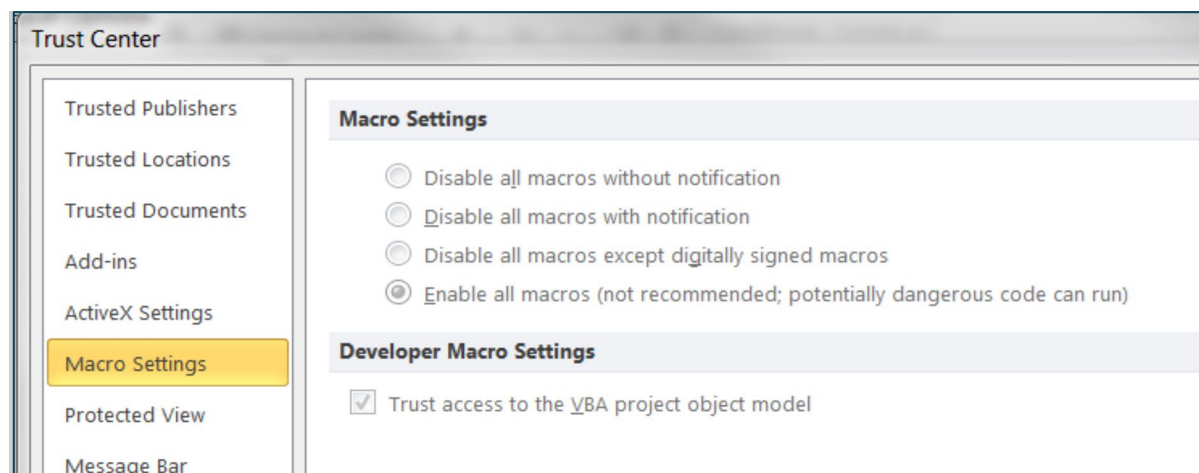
Trust Center

Trusted Publishers

Trusted Locations

Trusted Documents

Add-ins

ActiveX Settings

Macro Settings

Protected View

Message Bar

Macro Settings

Disable all macros without notification

Disable all macros with notification

Disable all macros except digitally signed macros

Enable all macros (not recommended; potentially dangerous code can run)

Developer Macro Settings

Trust access to the VBA project object model